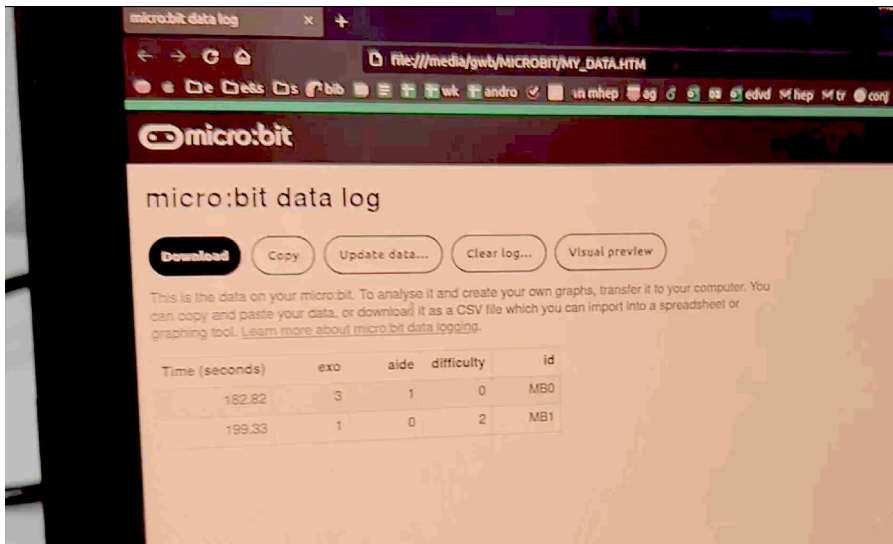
micro:bit data log

file:///media/gwb/MICROBIT/MY_DATA.HTM

e s eds s bib wk andro in mhep ag edvd hep tr con

micro:bit

micro:bit data log

Download Copy Update data... Clear log... Visual preview

This is the data on your micro:bit. To analyse it and create your own graphs, transfer it to your computer. You can copy and paste your data, or download it as a CSV file which you can import into a spreadsheet or graphing tool. Learn more about micro:bit data logging.

| Time (seconds) | exo | aide | difficulty | id |
|---|---|---|---|---|
| 182.82 | 3 | 1 | 0 | MB0 |
| 199.33 | 1 | 0 | 2 | MB1 |